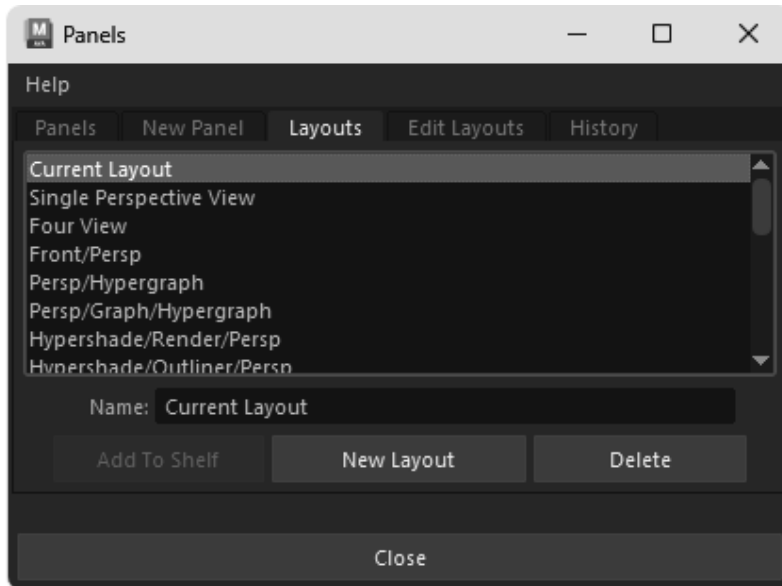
Panels

Help

Panels | New Panel | Layouts | Edit Layouts | History

Current Layout
Single Perspective View
Four View
Front/Persp
Persp/Hypergraph
Persp/Graph/Hypergraph
Hypershade/Render/Persp
Hypershade/Outliner/Persp

Name: Current Layout

Add To Shelf | New Layout | Delete

Close